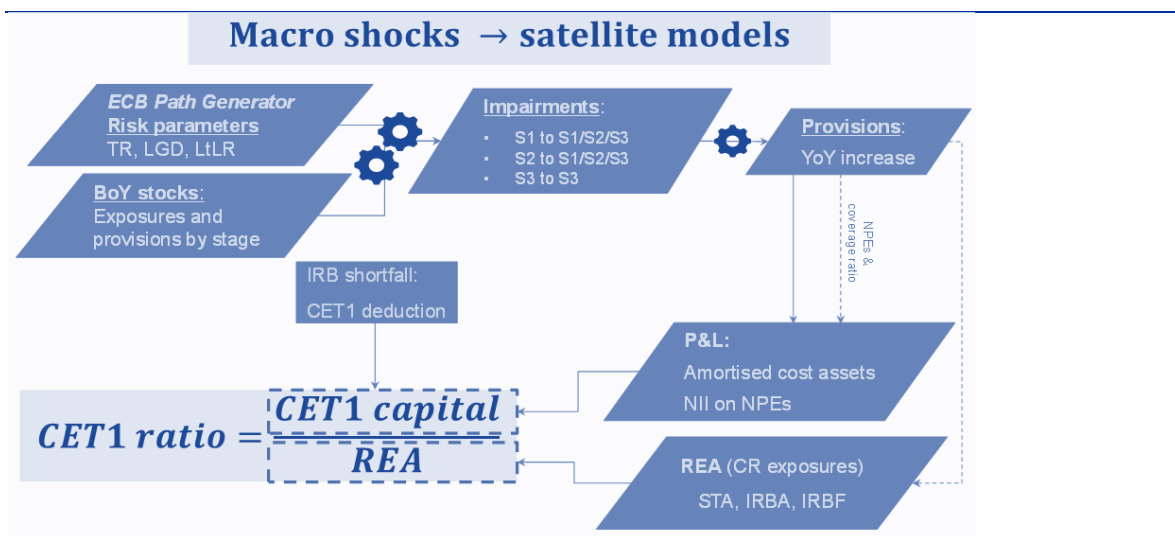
Macro shocks → satellite models

ECB Path Generator
Risk parameters
TR, LGD, LtLR

BoY stocks:
Exposures and provisions by stage

Impairments:
• S1 to S1/S2/S3
• S2 to S1/S2/S3
• S3 to S3

Provisions:
YoY increase

NPEs & coverage ratio

IRB shortfall:
CET1 deduction

P&L:
Amortised cost assets
NII on NPEs

$CET1\ ratio = \frac{CET1\ capital}{REA}$

REA (CR exposures)
STA, IRBA, IRBF